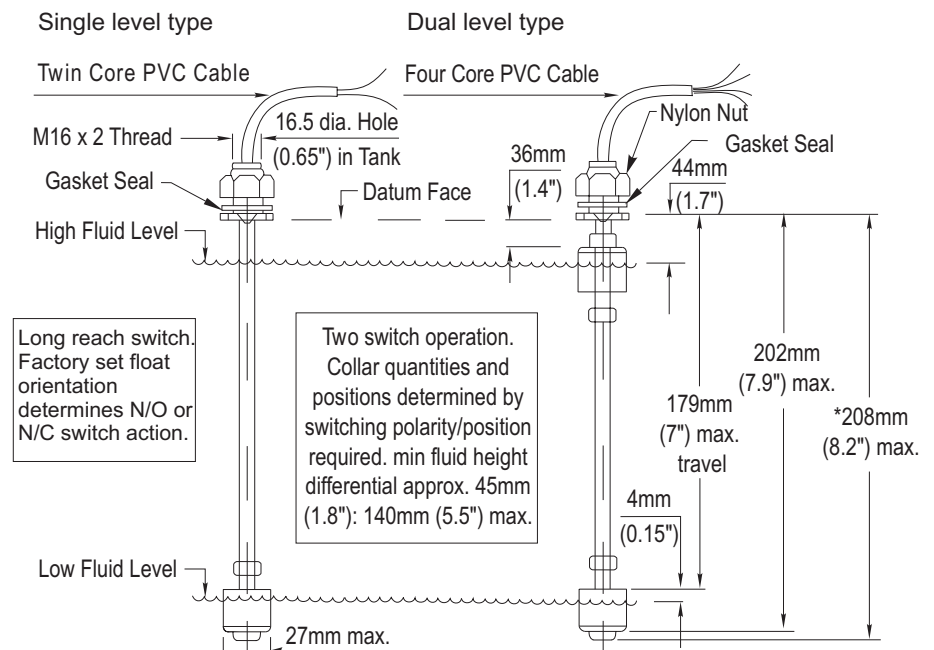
Single level type

Dual level type

Twin Core PVC Cable

Four Core PVC Cable

Nylon Nut

M16 x 2 Thread

16.5 dia. Hole (0.65") in Tank

Gasket Seal

36mm (1.4")

44mm (1.7")

Gasket Seal

Datum Face

High Fluid Level

Long reach switch. Factory set float orientation determines N/O or N/C switch action.

Two switch operation. Collar quantities and positions determined by switching polarity/position required. min fluid height differential approx. 45mm (1.8"): 140mm (5.5") max.

202mm (7.9") max.

179mm (7") max. travel

*208mm (8.2") max.

4mm (0.15")

Low Fluid Level

27mm max.